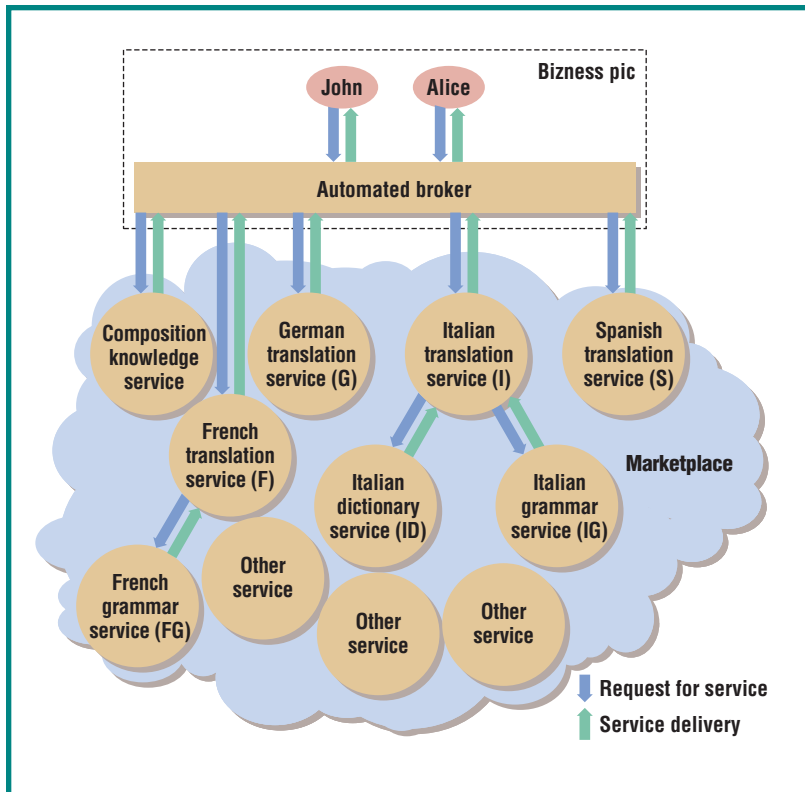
Bizness pic

John

Alice

Automated broker

Composition knowledge service

German translation service (G)

Italian translation service (I)

Spanish translation service (S)

French translation service (F)

Marketplace

Italian dictionary service (ID)

Italian grammar service (IG)

French grammar service (FG)

Other service

Other service

Other service

Request for service

Service delivery